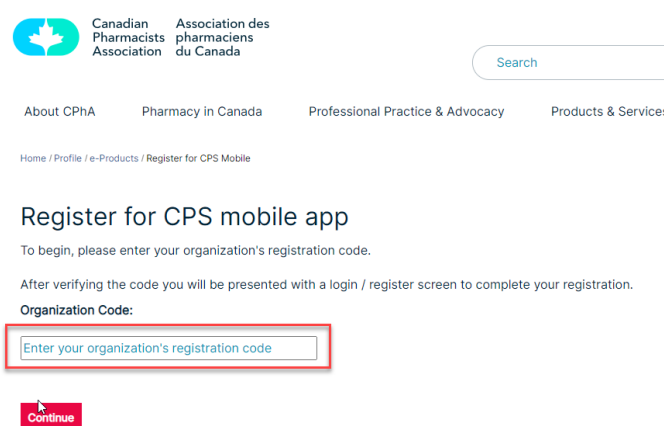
Canadian Pharmacists Association

Association des pharmaciens du Canada

Search

About CPhA

Pharmacy in Canada

Professional Practice & Advocacy

Products & Services

Home / Profile / e-Products / Register for CPS Mobile

Register for CPS mobile app

To begin, please enter your organization's registration code.

After verifying the code you will be presented with a login / register screen to complete your registration.

Organization Code:

Enter your organization's registration code

Continue